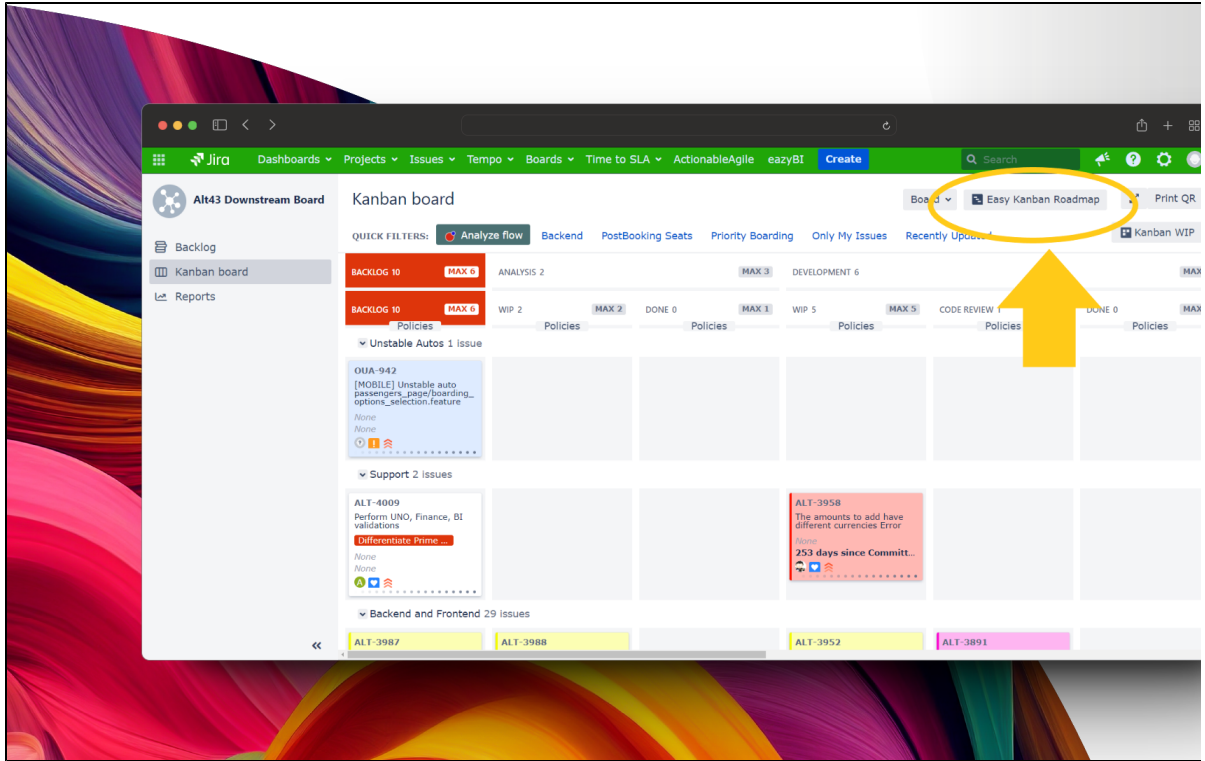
Jira Dashboards Projects Issues Tempo Boards Time to SLA ActionableAgile eazyBI Create

Search

Alt43 Downstream Board

Backlog
Kanban board
Reports

Kanban board

Board Easy Kanban Roadmap Print QR

QUICK FILTERS: Analyze flow Backend PostBooking Seats Priority Boarding Only My Issues Recently Updated Kanban WIP

BACKLOG 10 MAX 6 ANALYSIS 2 MAX 3 DEVELOPMENT 6 MAX

BACKLOG 10 MAX 6 Policies WIP 2 MAX 2 Policies DONE 0 MAX 1 Policies WIP 5 MAX 5 Policies CODE REVIEW 1 Policies DONE 0 Policies

Unstable Autos 1 issue

OUA-942
[MOBILE] Unstable auto passengers_page/boarding_options_selection.feature
None
None

Support 2 issues

ALT-4009
Perform UNO, Finance, BI validations
Differentiate Prime ...
None
None

ALT-3958
The amounts to add have different currencies Error
None
253 days since Committ...

Backend and Frontend 29 issues

ALT-3987 ALT-3988 ALT-3952 ALT-3891

«